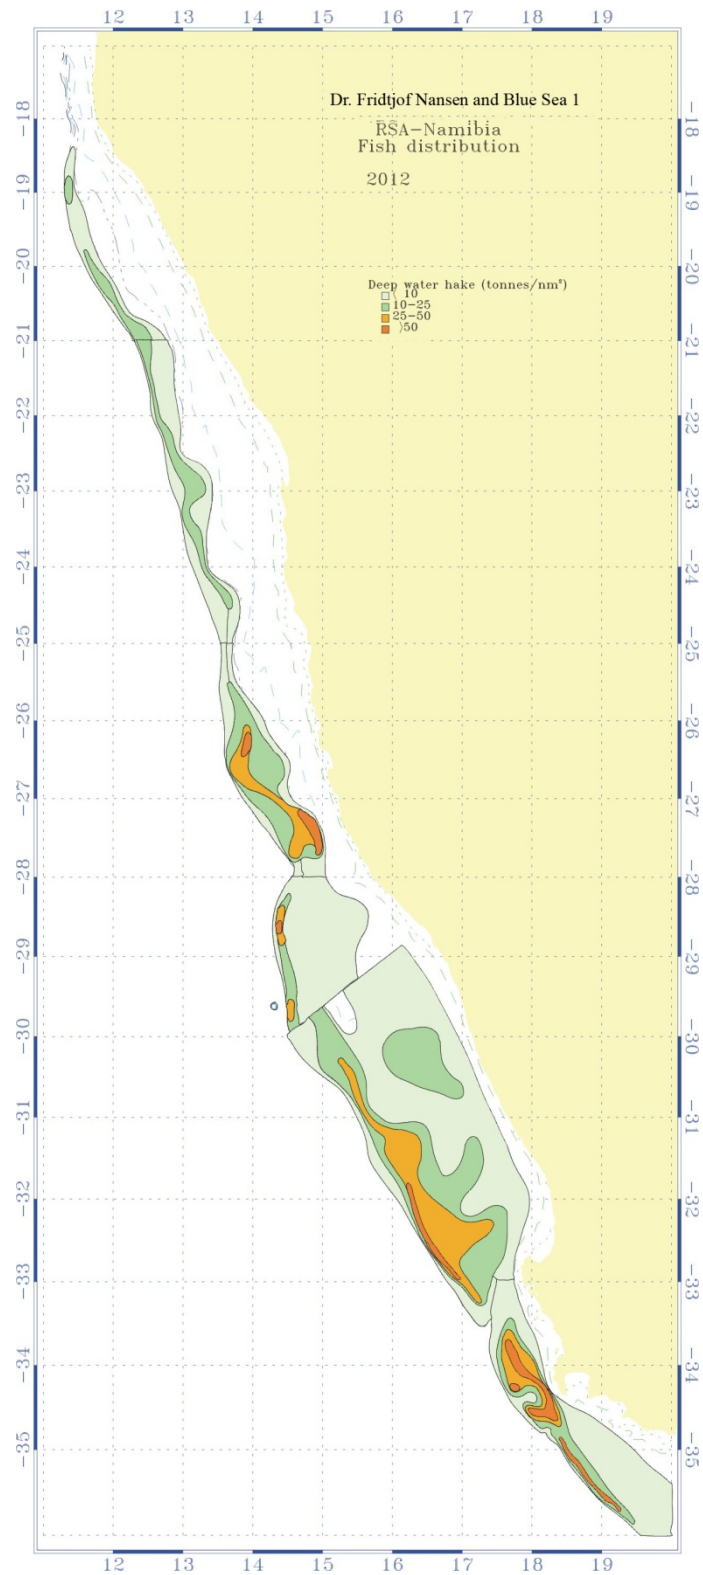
12 13 14 15 16 17 18 19

Dr. Fridtjof Nansen and Blue Sea 1

RSA–Namibia
Fish distribution

2012

Deep water hake (tonnes/nm²)
⟨ 10
10–25
25–50
⟩50

-18 -19 -20 -21 -22 -23 -24 -25 -26 -27 -28 -29 -30 -31 -32 -33 -34 -35

-18 -19 -20 -21 -22 -23 -24 -25 -26 -27 -28 -29 -30 -31 -32 -33 -34 -35

12 13 14 15 16 17 18 19